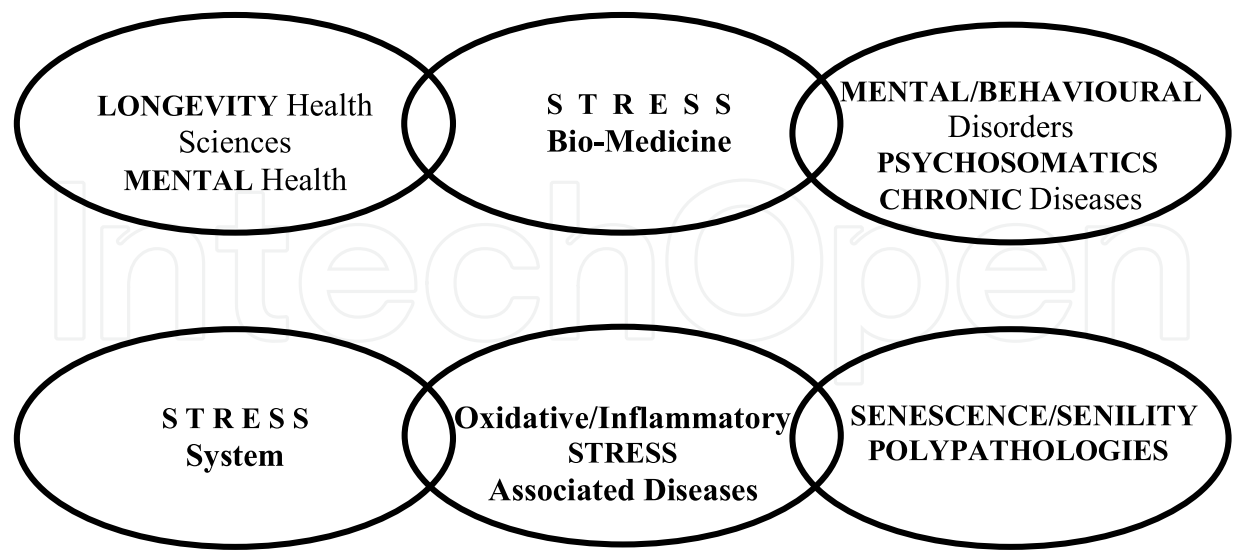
LONGEVITY Health Sciences
MENTAL Health

S T R E S S
Bio-Medicine

MENTAL/BEHAVIOURAL Disorders
PSYCHOSOMATICS
CHRONIC Diseases

IntechOpen

S T R E S S
System

Oxidative/Inflammatory
STRESS
Associated Diseases

SENESCENCE/SENILITY
POLYPATHOLOGIES